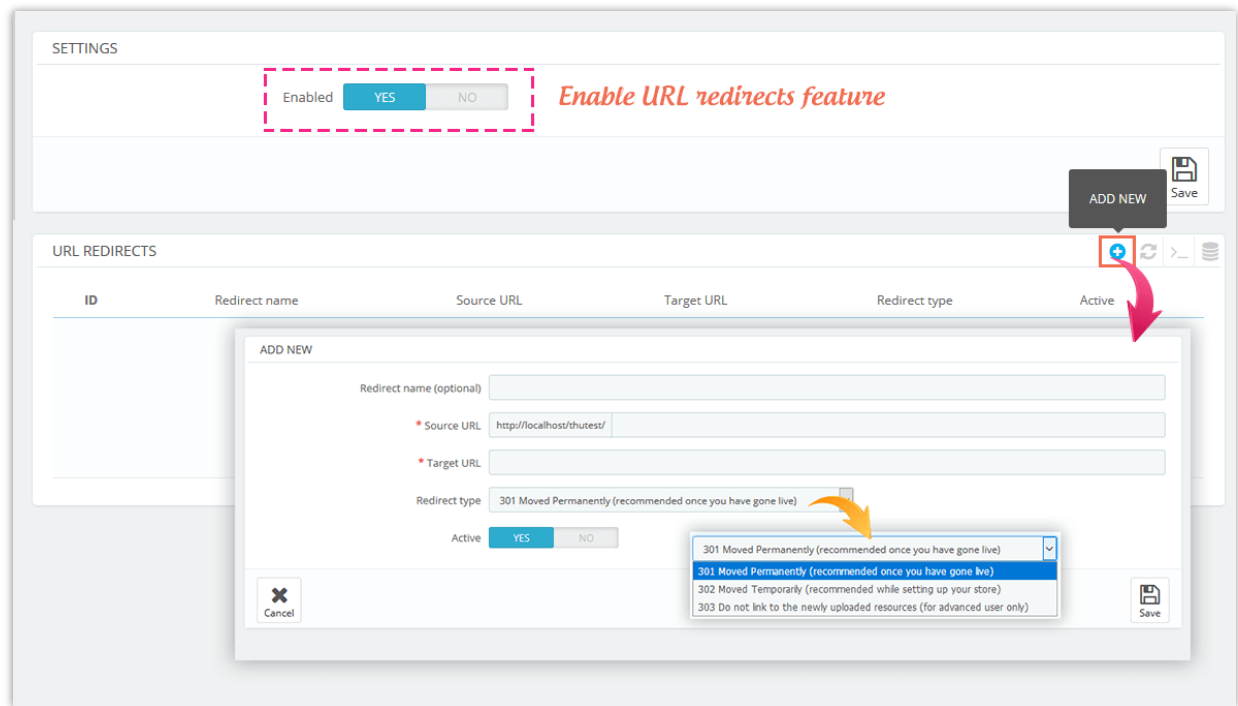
SETTINGS

Enabled YES NO

Enable URL redirects feature

Save

ADD NEW

URL REDIRECTS

| ID | Redirect name | Source URL | Target URL | Redirect type | Active |
|---|---|---|---|---|---|

ADD NEW

Redirect name (optional)

* Source URL http://localhost/thutest/

* Target URL

Redirect type 301 Moved Permanently (recommended once you have gone live)

Active YES NO

301 Moved Permanently (recommended once you have gone live)
301 Moved Permanently (recommended once you have gone live)
302 Moved Temporarily (recommended while setting up your store)
303 Do not link to the newly uploaded resources (for advanced user only)

Cancel

Save